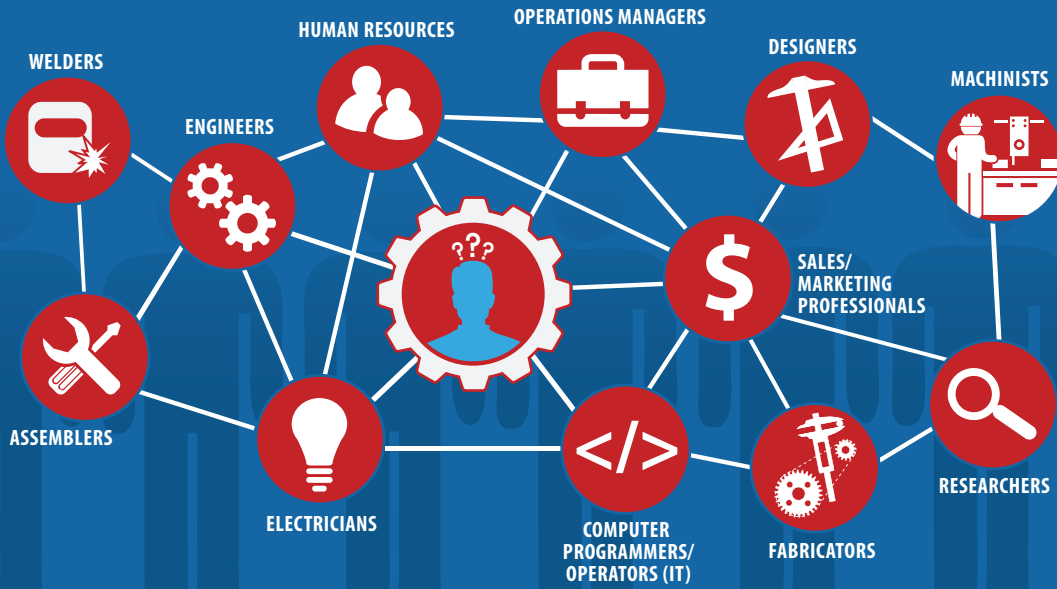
WELDERS

HUMAN RESOURCES

OPERATIONS MANAGERS

DESIGNERS

MACHINISTS

ENGINEERS

???

$

SALES/ MARKETING PROFESSIONALS

ASSEMBLERS

ELECTRICIANS

</>

COMPUTER PROGRAMMERS/ OPERATORS (IT)

FABRICATORS

RESEARCHERS